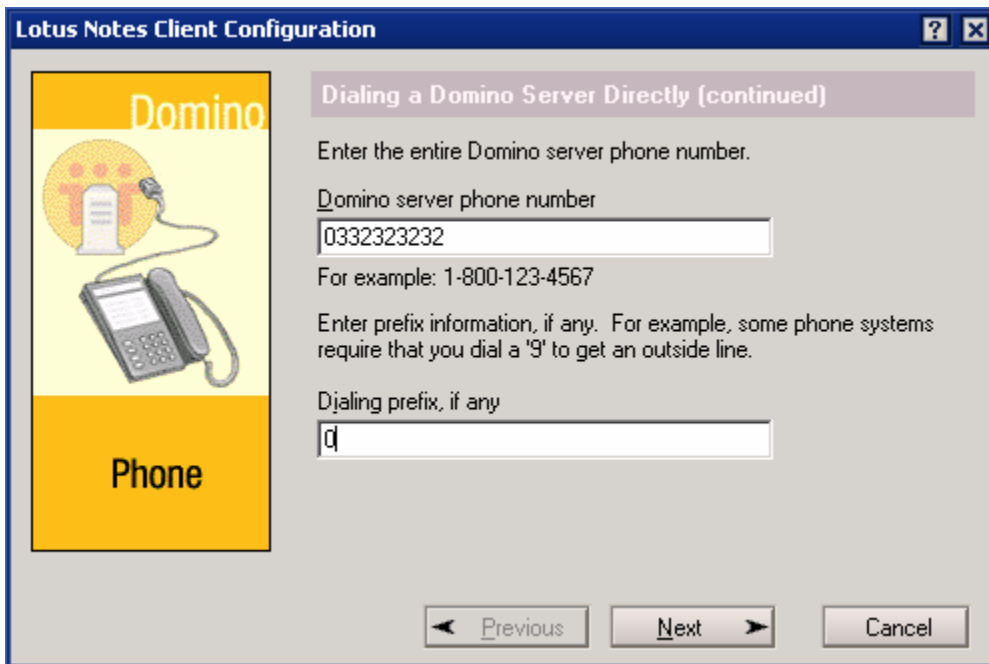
Lotus Notes Client Configuration

? X

Domino

Phone

Dialing a Domino Server Directly (continued)

Enter the entire Domino server phone number.

Domino server phone number

0332323232

For example: 1-800-123-4567

Enter prefix information, if any. For example, some phone systems require that you dial a '9' to get an outside line.

Dialing prefix, if any

0

◄ Previous

Next ►

Cancel